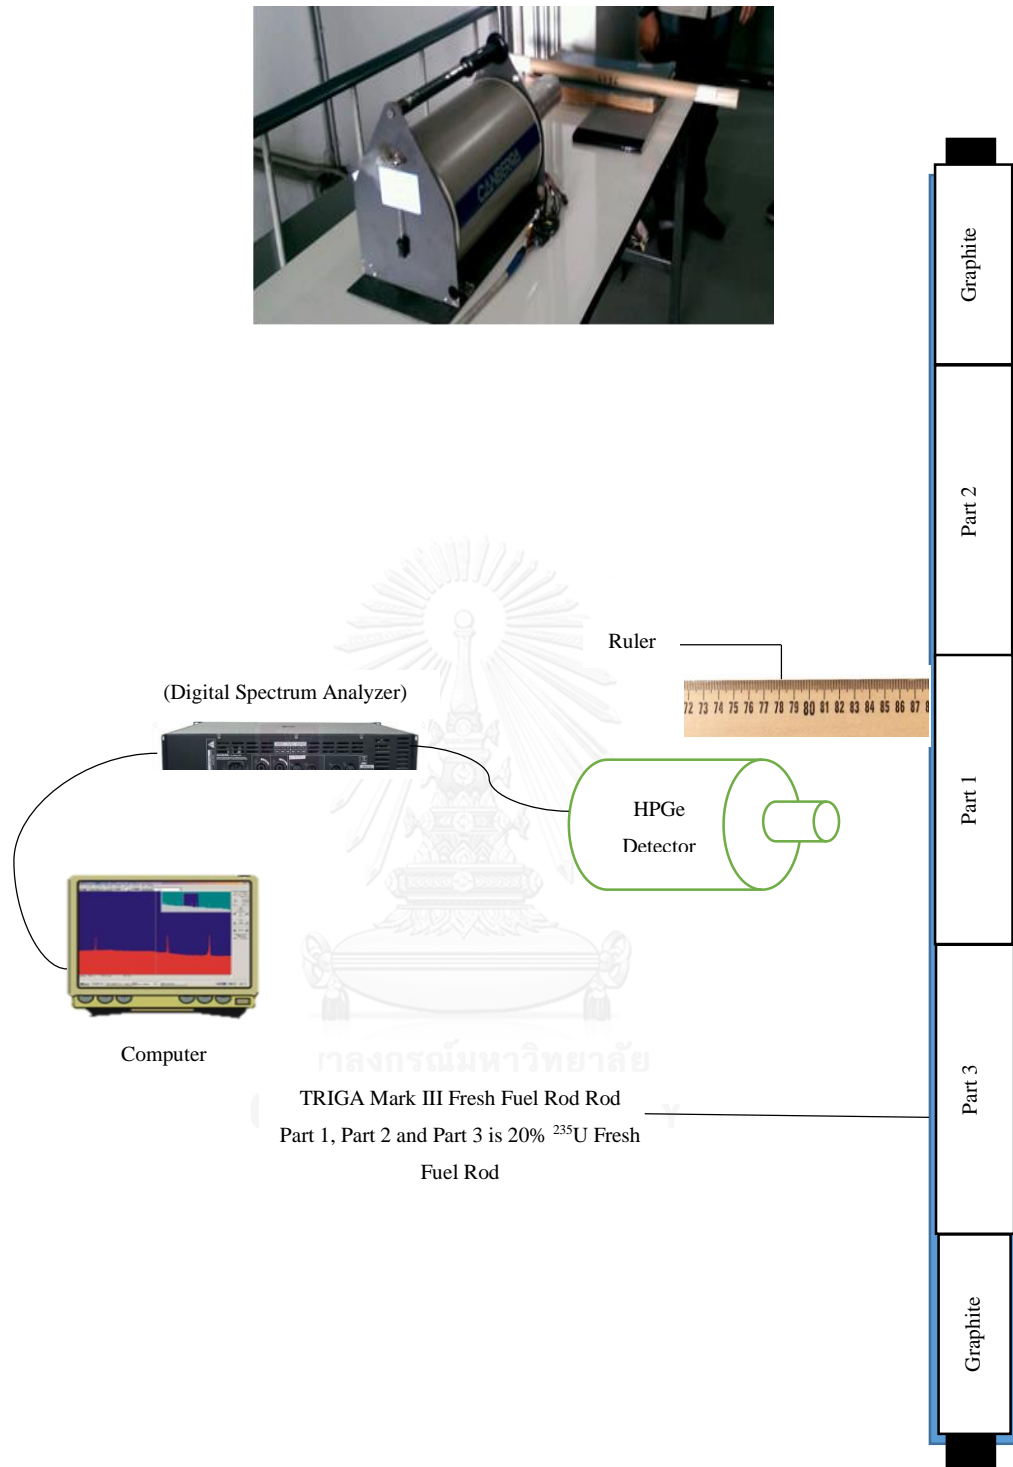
CANBERRA

Graphite

Part 2

Ruler

(Digital Spectrum Analyzer)

72 73 74 75 76 77 78 79 80 81 82 83 84 85 86 87

HPGe

Detector

Part 1

Computer

จุฬาลงกรณ์มหาวิทยาลัย

TRIGA Mark III Fresh Fuel Rod Rod Part 1, Part 2 and Part 3 is 20% $^{235}$U Fresh Fuel Rod

Part 3

Graphite